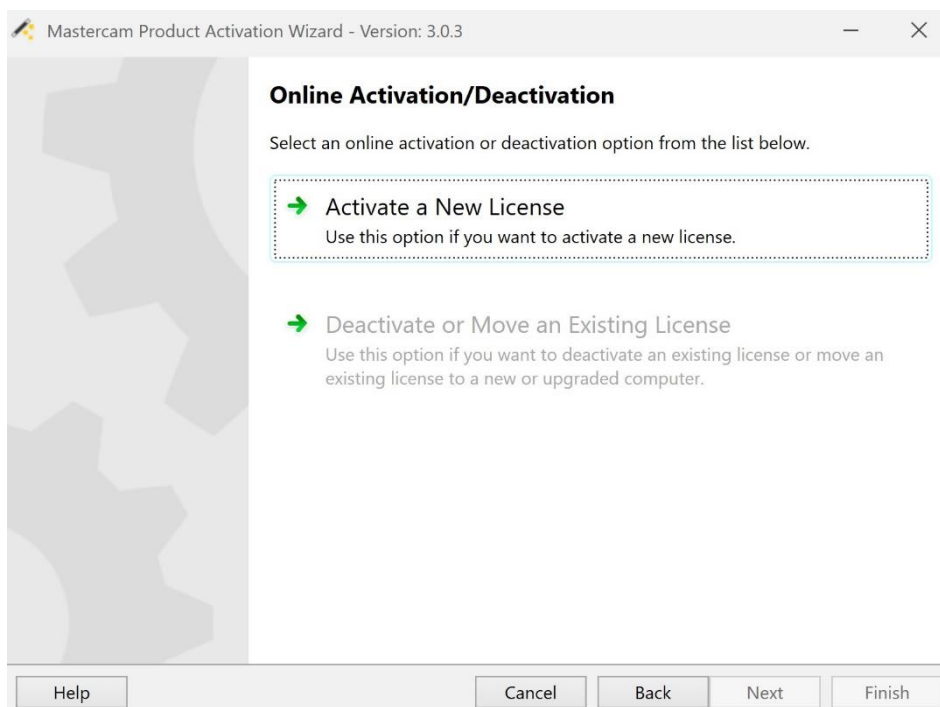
Mastercam Product Activation Wizard - Version: 3.0.3

Online Activation/Deactivation

Select an online activation or deactivation option from the list below.

Activate a New License
Use this option if you want to activate a new license.

Deactivate or Move an Existing License
Use this option if you want to deactivate an existing license or move an existing license to a new or upgraded computer.

Help
Cancel
Back
Next
Finish